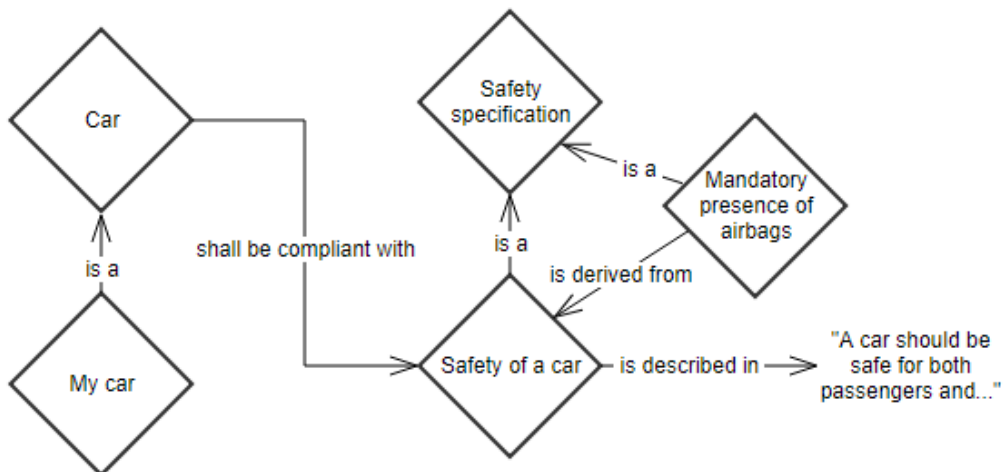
Car

is a

My car

shall be compliant with

Safety specification

is a

is a

Mandatory presence of airbags

is derived from

Safety of a car

is described in

"A car should be safe for both passengers and..."